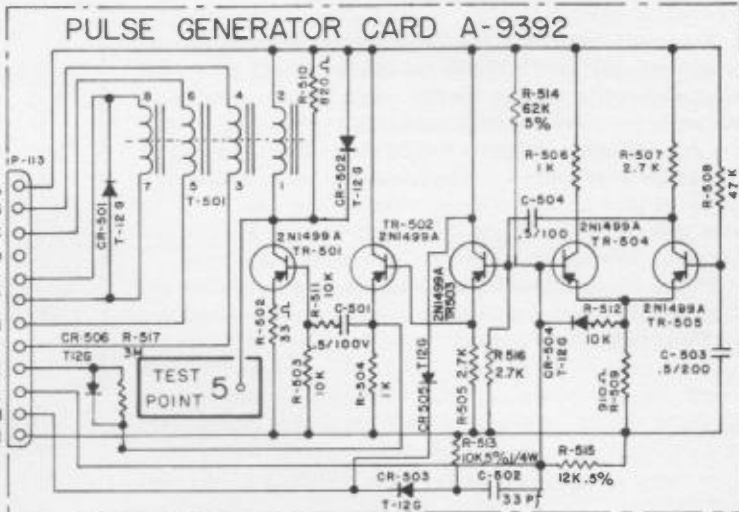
PULSE GENERATOR CARD A-9392

IP-113

8 6 4 2
7 5 3 1

T-501

CR-501 T-12G

R-510 820 Ω

CR-502 T-12G

2N1499A TR-501

R-502 33 Ω

R-511 10K

C-501 .5/100V

R-503 10K

TR-502 2N1499A

R-504 1K

2N1499A TR503

CR-505 T12G

R-505 2.7K

R-516 2.7K

R-514 62K 5%

R-506 1K

C-504 .5/100

R-507 2.7K

2N1499A TR-504

R-508 47K

2N1499A TR-505

R-512 10K

CR-504 T-12G

R-509 910 Ω

C-503 .5/200

CR 506 T12G

R-517 3K

TEST POINT 5

R-513 10K 5% 1/4W

C-502 33 PF

R-515 12K 5%

CR-503 T-12G